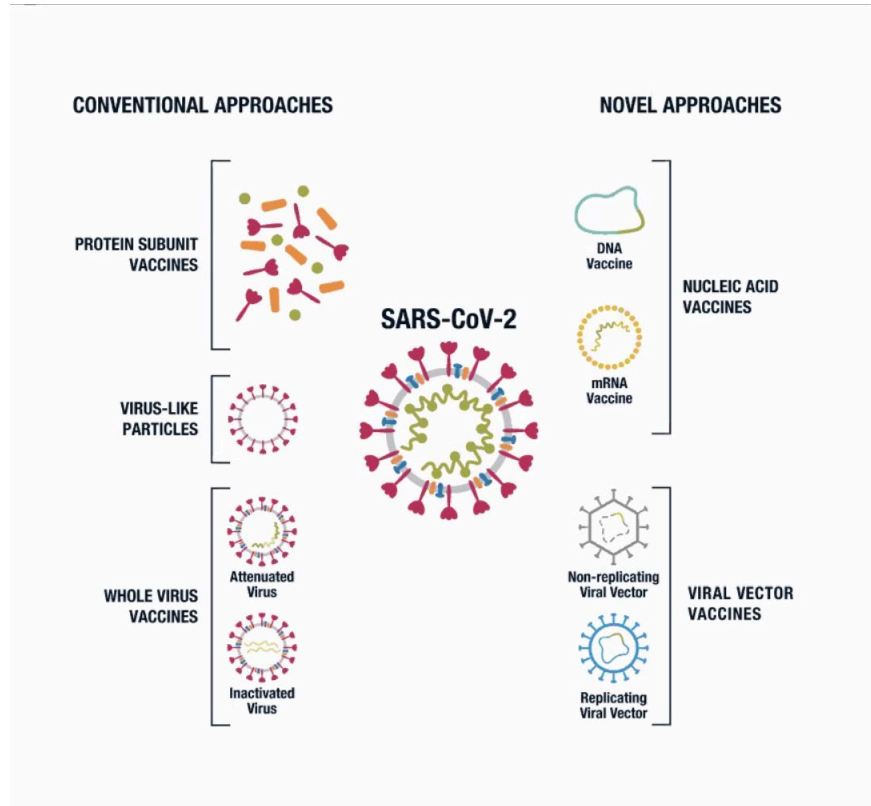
CONVENTIONAL APPROACHES

NOVEL APPROACHES

PROTEIN SUBUNIT VACCINES

VIRUS-LIKE PARTICLES

WHOLE VIRUS VACCINES

Attenuated Virus

Inactivated Virus

SARS-CoV-2

DNA Vaccine

mRNA Vaccine

NUCLEIC ACID VACCINES

Non-replicating Viral Vector

Replicating Viral Vector

VIRAL VECTOR VACCINES